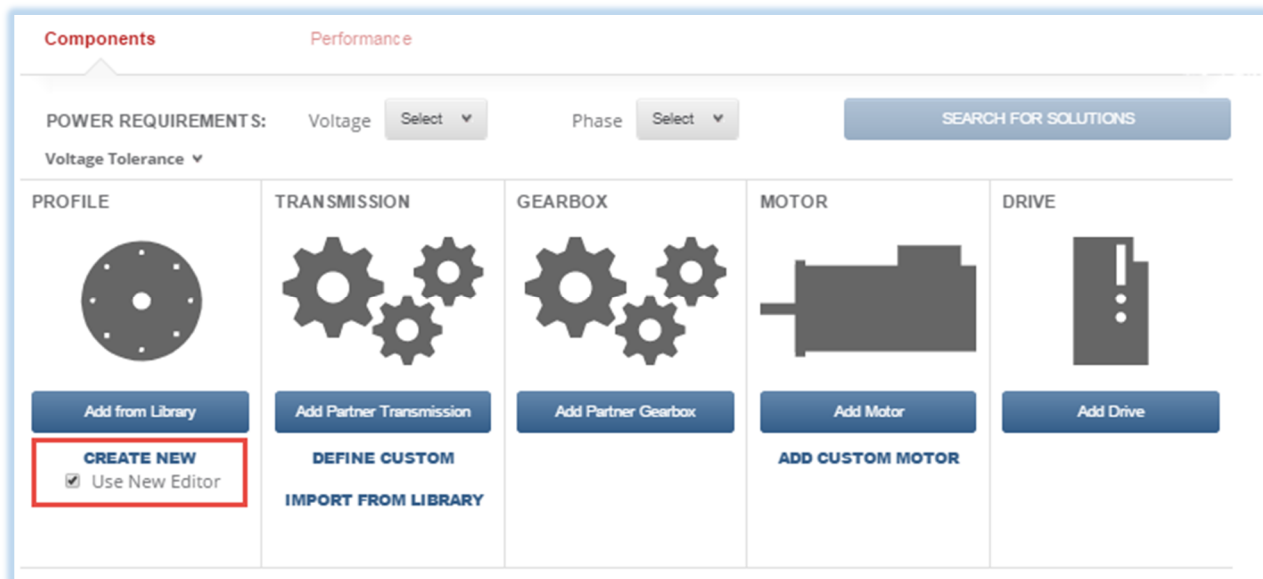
Components

Performance

POWER REQUIREMENTS: Voltage Select Phase Select SEARCH FOR SOLUTIONS

Voltage Tolerance

PROFILE

Add from Library

CREATE NEW

Use New Editor

TRANSMISSION

Add Partner Transmission

DEFINE CUSTOM

IMPORT FROM LIBRARY

GEARBOX

Add Partner Gearbox

MOTOR

Add Motor

ADD CUSTOM MOTOR

DRIVE

Add Drive